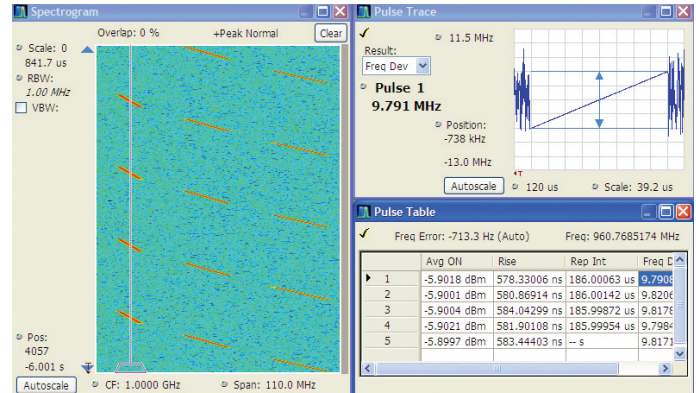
Spectrogram

Overlap: 0 %

+Peak Normal

Clear

Scale: 0

841.7 us

RBW:

1.00 MHz

VBW:

Pos:

4057

-6.001 s

Autoscale

CF: 1.0000 GHz

Span: 110.0 MHz

Pulse Trace

Result:

Freq Dev

11.5 MHz

Pulse 1

9.791 MHz

Position:

-738 kHz

-13.0 MHz

Autoscale

120 us

Scale: 39.2 us

Pulse Table

Freq Error: -713.3 Hz (Auto)

Freq: 960.7685174 MHz

| | Avg ON | Rise | Rep Int | Freq D |
|---|---|---|---|---|
| 1 | -5.9018 dBm | 578.33006 ns | 186.00063 us | 9.7908 |
| 2 | -5.9001 dBm | 580.86914 ns | 186.00142 us | 9.8206 |
| 3 | -5.9004 dBm | 584.04299 ns | 185.99872 us | 9.8178 |
| 4 | -5.9021 dBm | 581.90108 ns | 185.99954 us | 9.7984 |
| 5 | -5.8997 dBm | 583.44403 ns | -- s | 9.8171 |